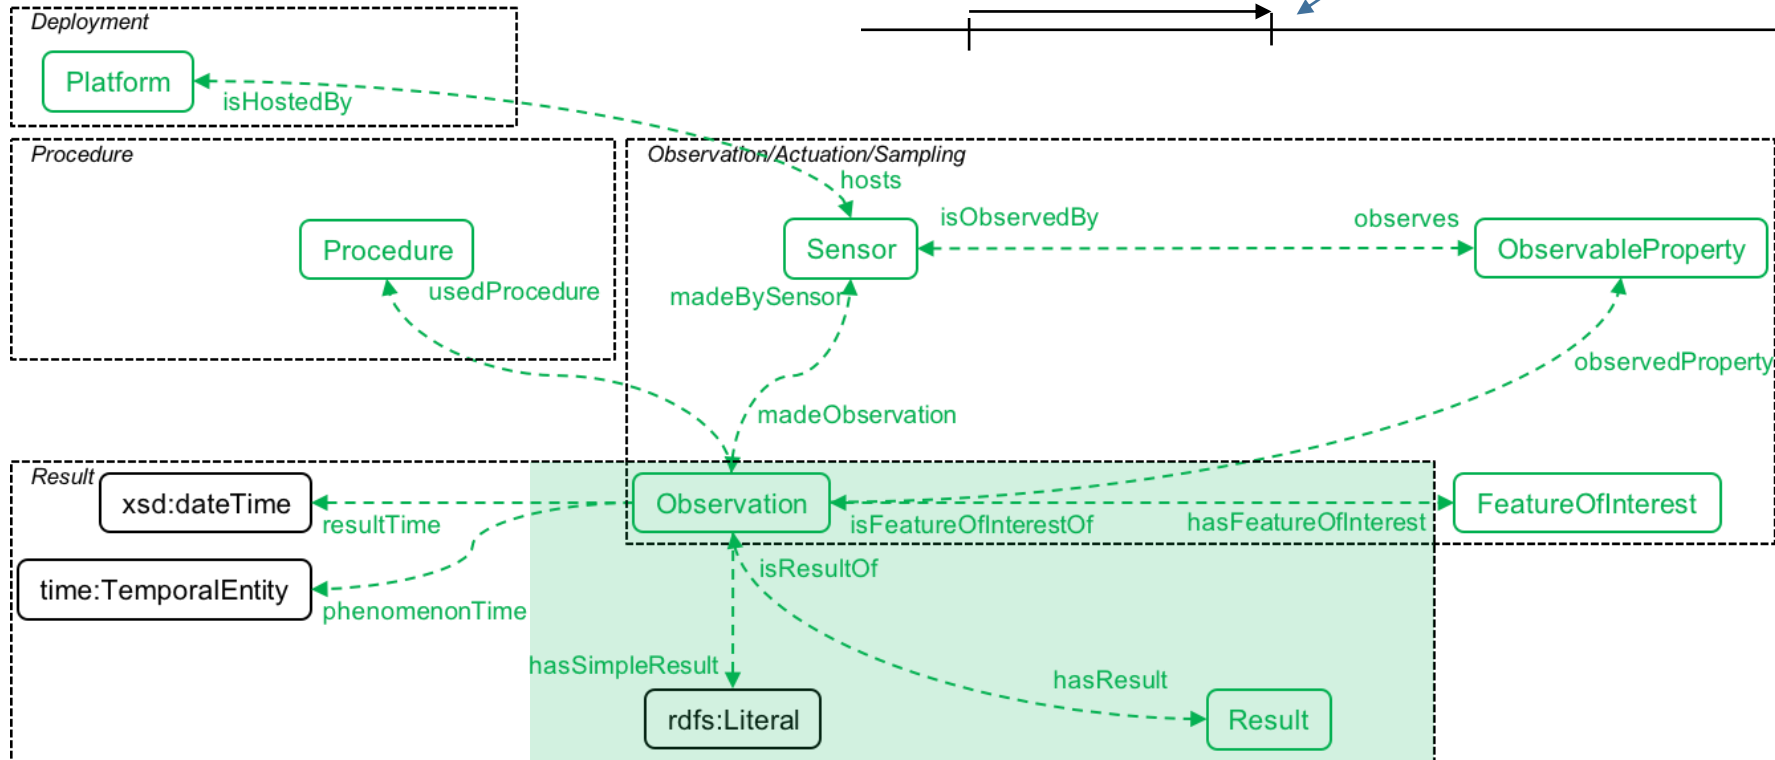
Deployment

Platform

isHostedBy

Procedure

Procedure

usedProcedure

Observation/Actuation/Sampling

hosts

Sensor

isObservedBy

observes

ObservableProperty

madeBySensor

observedProperty

madeObservation

Result

xsd:dateTime

Observation

FeatureOfInterest

resultTime

isFeatureOfInterestOf

hasFeatureOfInterest

time:TemporalEntity

isResultOf

phenomenonTime

hasSimpleResult

hasResult

rdfs:Literal

Result